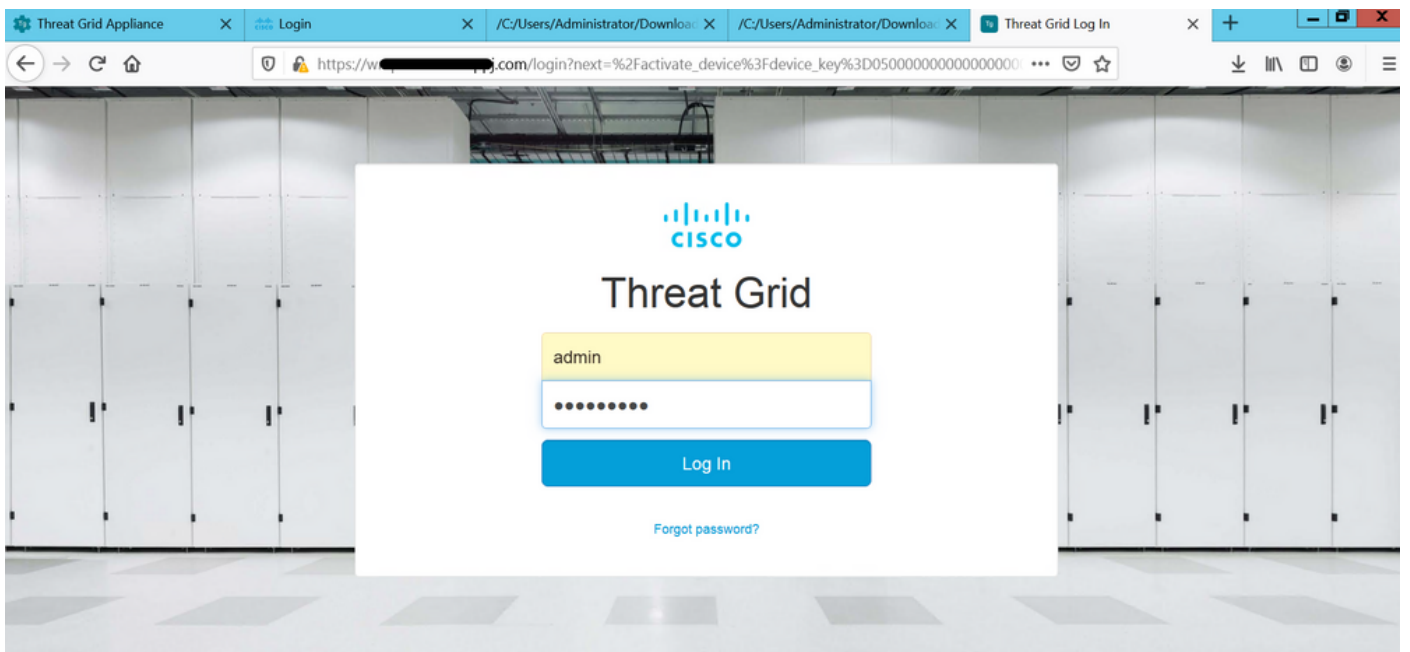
Threat Grid Appliance ×
Login ×
/C:/Users/Administrator/Downloa ×
/C:/Users/Administrator/Downloa ×
Threat Grid Log In ×
+

https://w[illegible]j.com/login?next=%2Factivate_device%3Fdevice_key%3D0500000000000000

cisco
Threat Grid

admin
●●●●●●●●●
Log In

Forgot password?